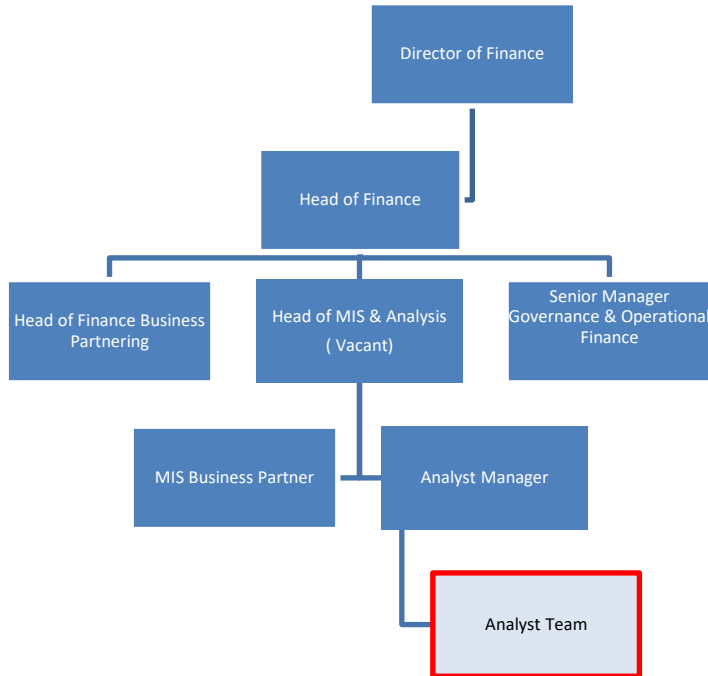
Director of Finance

Head of Finance

Head of Finance Business Partnering

Head of MIS & Analysis
( Vacant)

Senior Manager
Governance & Operational
Finance

MIS Business Partner

Analyst Manager

Analyst Team